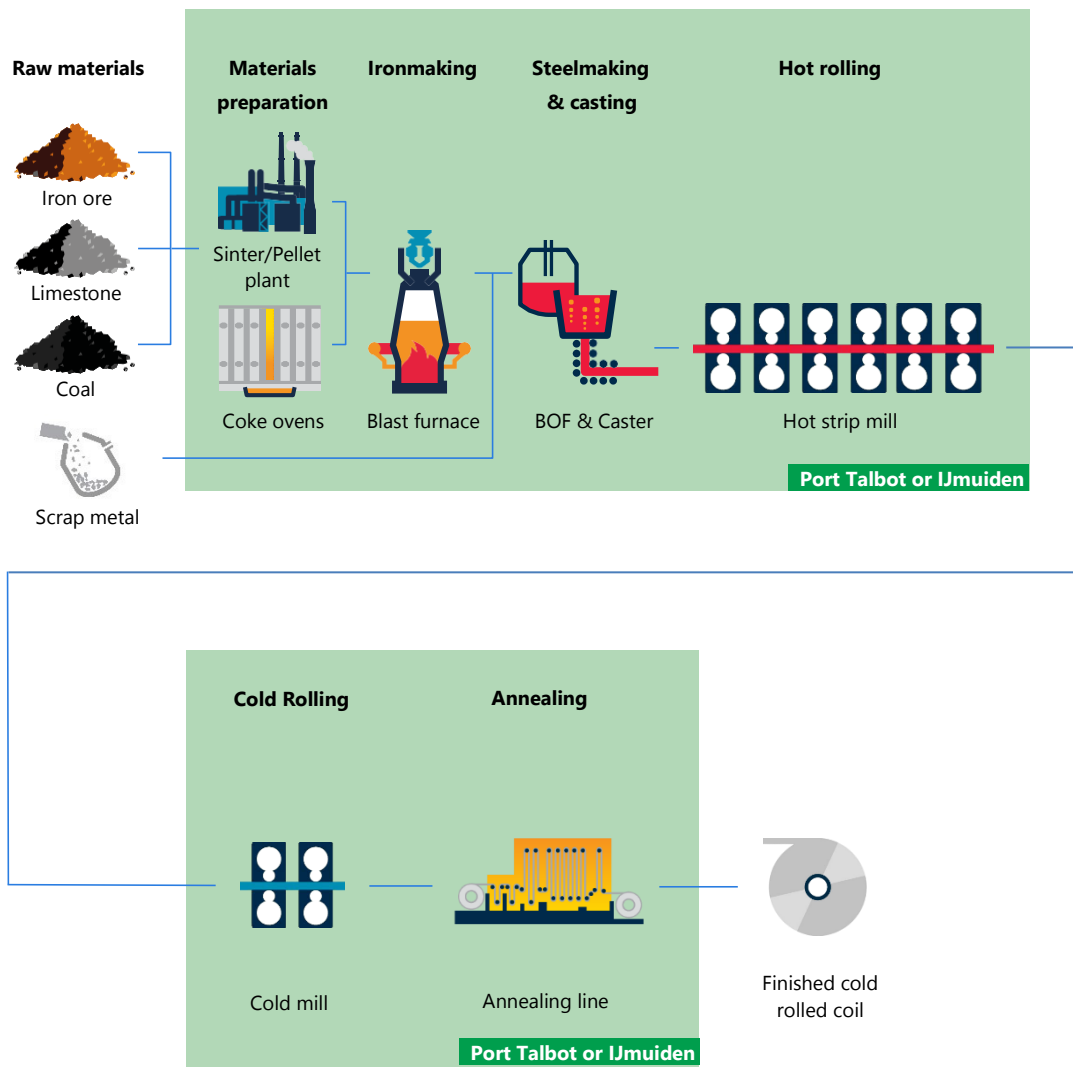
Raw materials

Materials preparation

Ironmaking

Steelmaking & casting

Hot rolling

Iron ore

Limestone

Coal

Scrap metal

Sinter/Pellet plant

Coke ovens

Blast furnace

BOF & Caster

Hot strip mill

Port Talbot or IJmuiden

Cold Rolling

Annealing

Cold mill

Annealing line

Finished cold rolled coil

Port Talbot or IJmuiden